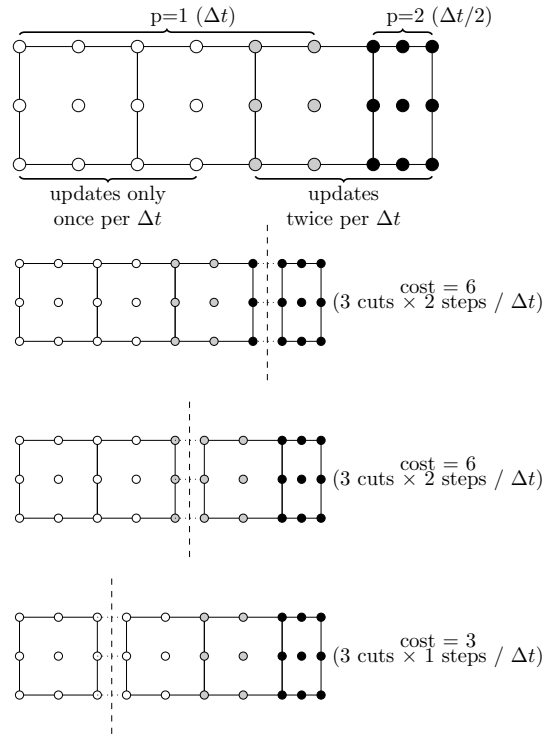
p=1 ($\Delta t$)

p=2 ($\Delta t/2$)

updates only once per $\Delta t$

updates twice per $\Delta t$

cost = 6
(3 cuts × 2 steps / $\Delta t$)

cost = 6
(3 cuts × 2 steps / $\Delta t$)

cost = 3
(3 cuts × 1 steps / $\Delta t$)